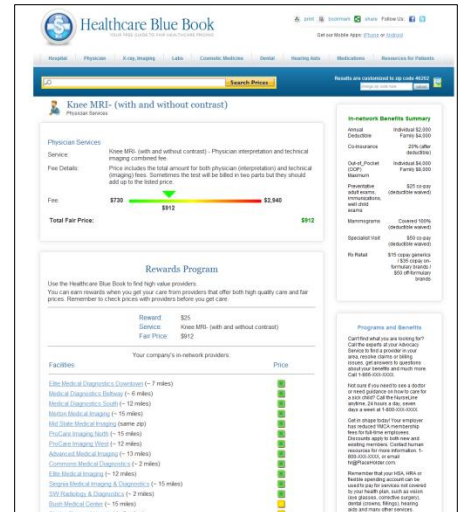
Healthcare Blue Book
YOUR FREE GUIDE TO FAIR HEALTHCARE PRICING

print bookmark share Follow Us:

Get our Mobile Apps: iPhone or Android

Hospital Physician X-ray, Imaging Labs Cosmetic Medicine Dental Hearing Aids Medications Resources for Patients

Search Prices

Results are customized to zip code 46202

Knee MRI- (with and without contrast)
Physician Services

Physician Services
Service: Knee MRI- (with and without contrast) - Physician interpretation and technical imaging combined fee.
Fee Details: Price includes the total amount for both physician (interpretation) and technical (imaging) fees. Sometimes the test will be billed in two parts but they should add up to the listed price.

Fee: $730 $912 $2,940

Total Fair Price: $912

Rewards Program

Use the Healthcare Blue Book to find high value providers.
You can earn rewards when you get your care from providers that offer both high quality care and fair prices. Remember to check prices with providers before you get care.

Reward: $25
Service: Knee MRI- (with and without contrast)
Fair Price: $912

Your company's in-network providers:

| Facilities | Price |
|---|---|
| Elite Medical Diagnostics Downtown (~ 7 miles) | $ |
| Medical Diagnostics Beltway (~ 6 miles) | $ |
| Medical Diagnostics South (~ 12 miles) | $ |
| Merton Medical Imaging (~ 15 miles) | $ |
| Mid State Medical Imaging (same zip) | $ |
| ProCare Imaging North (~ 15 miles) | $ |
| ProCare Imaging West (~ 12 miles) | $ |
| Advanced Medical Imaging (~ 13 miles) | $ |
| Commons Medical Diagnostics (~ 2 miles) | $ |
| Elite Medical Imaging (~ 12 miles) | $ |
| Seigma Medical Imaging & Diagnostics (~ 15 miles) | $ |
| SW Radiology & Diagnostics (~ 2 miles) | $ |
| Bush Medical Center (~ 15 miles) | $ |

In-network Benefits Summary

| | |
|---|---|
| Annual Deductible | Individual $2,000 Family $4,000 |
| Co-insurance | 20% (after deductible) |
| Out-of_Pocket (OOP) Maximum | Individual $4,000 Family $8,000 |
| Preventative adult exams, immunizations, well child exams | $25 co-pay (deductible waived) |
| Mammograms | Covered 100% (deductible waived) |
| Specialist Visit | $50 co-pay (deductible waived) |
| Rx Retail | $15 co-pay generics / $35 copay on-formulary brands / $50 off-formulary brands |

Programs and Benefits

Can't find what you are looking for? Call the experts at your Advocacy Service to find a provider in your area, resolve claims or billing issues, get answers to questions about your benefits and much more. Call 1-888-XXX-XXXX.

Not sure if you need to see a doctor or need guidance on how to care for a sick child? Call the NurseLine anytime, 24 hours a day, seven days a week at 1-888-XXX-XXXX.

Get in shape today! Your employer has reduced YMCA membership fees for full-time employees. Discounts apply to both new and existing members. Contact human resources for more information. 1-888-XXX-XXXX, or email hr@Placeholder.com.

Remember that your HSA, HRA or flexible spending account can be used to pay for services not covered by your health plan, such as vision (eye glasses, corrective surgery), dental (crowns, fillings), hearing aids and many other services.